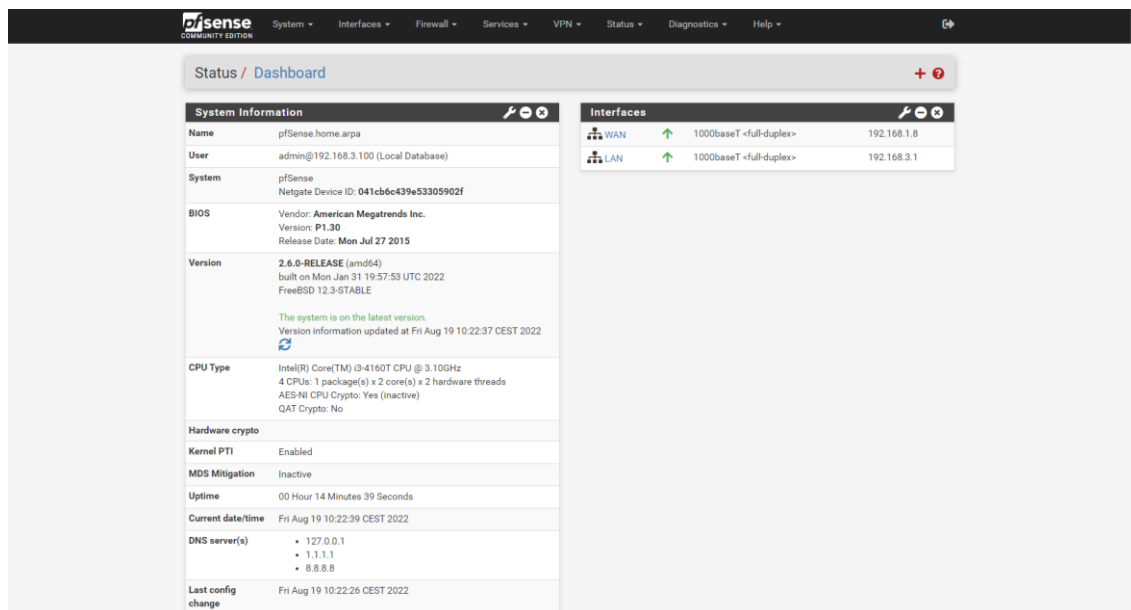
pfsense COMMUNITY EDITION System ▾ Interfaces ▾ Firewall ▾ Services ▾ VPN ▾ Status ▾ Diagnostics ▾ Help ▾

Status / Dashboard

System Information

| Name | pfSense.home.arpa |
|---|---|
| User | admin@192.168.3.100 (Local Database) |
| System | pfSense<br>Netgate Device ID: 041cb6c439e53305902f |
| BIOS | Vendor: American Megatrends Inc.<br>Version: P1.30<br>Release Date: Mon Jul 27 2015 |
| Version | 2.6.0-RELEASE (amd64)<br>built on Mon Jan 31 19:57:53 UTC 2022<br>FreeBSD 12.3-STABLE<br><br>The system is on the latest version.<br>Version information updated at Fri Aug 19 10:22:37 CEST 2022 |
| CPU Type | Intel(R) Core(TM) i3-4160T CPU @ 3.10GHz<br>4 CPUs: 1 package(s) x 2 core(s) x 2 hardware threads<br>AES-NI CPU Crypto: Yes (inactive)<br>QAT Crypto: No |
| Hardware crypto | |
| Kernel PTI | Enabled |
| MDS Mitigation | Inactive |
| Uptime | 00 Hour 14 Minutes 39 Seconds |
| Current date/time | Fri Aug 19 10:22:39 CEST 2022 |
| DNS server(s) | • 127.0.0.1<br>• 1.1.1.1<br>• 8.8.8.8 |
| Last config change | Fri Aug 19 10:22:26 CEST 2022 |

Interfaces

| WAN | 1000baseT <full-duplex> | 192.168.1.8 |
|---|---|---|
| LAN | 1000baseT <full-duplex> | 192.168.3.1 |